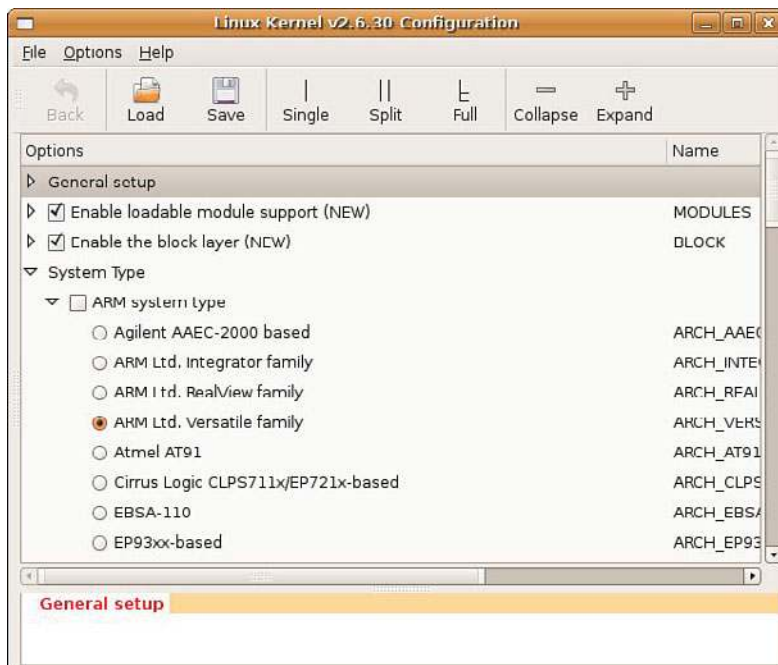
Linux Kernel v2.6.30 Configuration

File Options Help

Back Load Save Single Split Full Collapse Expand

| Options | Name |
|---|---|
| General setup | |
| Enable loadable module support (NEW) | MODULES |
| Enable the block layer (NEW) | BLOCK |
| System Type | |
| ARM system type | |
| Agilent AAEC-2000 based | ARCH_AAE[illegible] |
| ARM Ltd. Integrator family | ARCH_INTE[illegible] |
| ARM Ltd. RealView family | ARCH_REAL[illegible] |
| ARM Ltd. Versatile family | ARCH_VERS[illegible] |
| Atmel AT91 | ARCH_AT91 |
| Cirrus Logic CLPS711x/EP721x-based | ARCH_CLPS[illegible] |
| EBSA-110 | ARCH_EBSA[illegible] |
| EP93xx-based | ARCH_EP93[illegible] |

General setup